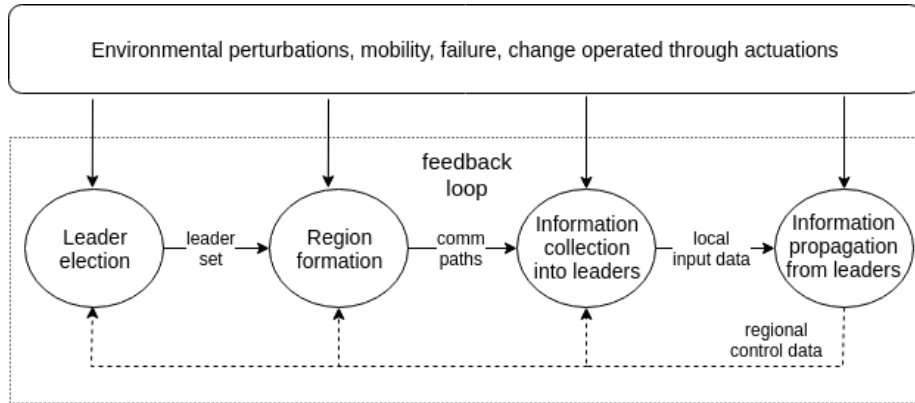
Environmental perturbations, mobility, failure, change operated through actuations

feedback loop

Leader election

leader set

Region formation

comm paths

Information collection into leaders

local input data

Information propagation from leaders

regional control data